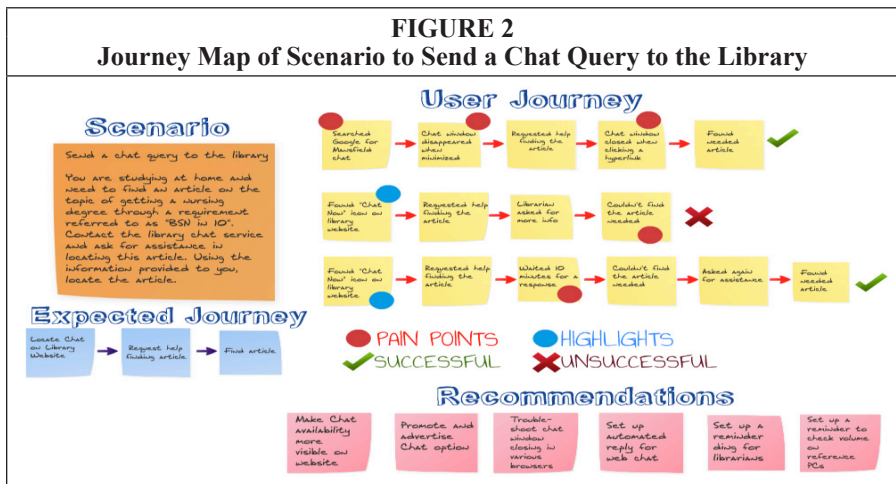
**FIGURE 2**
**Journey Map of Scenario to Send a Chat Query to the Library**

Scenario

Send a chat query to the library

You are studying at home and need to find an article on the topic of getting a nursing degree through a requirement referred to as "BSN in 10". Contact the library chat service and ask for assistance in locating this article. Using the information provided to you, locate the article.

Expected Journey

Locate Chat on Library Website → Request help finding article → Find article

User Journey

Searched Google for Mansfield chat → Chat window disappeared when minimized → Requested help finding the article → Chat window closed when clicking a hyperlink → Found needed article

Found "Chat Now" icon on library website → Requested help finding the article → Librarian asked for more info → Couldn't find the article needed

Found "Chat Now" icon on library website → Requested help finding the article → Waited 10 minutes for a response → Couldn't find the article needed → Asked again for assistance → Found needed article

PAIN POINTS HIGHLIGHTS
SUCCESSFUL UNSUCCESSFUL

Recommendations

Make Chat availability more visible on website

Promote and advertise Chat option

Trouble-shoot chat window closing in various browsers

Set up automated reply for web chat

Set up a reminder ding for librarians

Set up a reminder to check volume on reference PCs